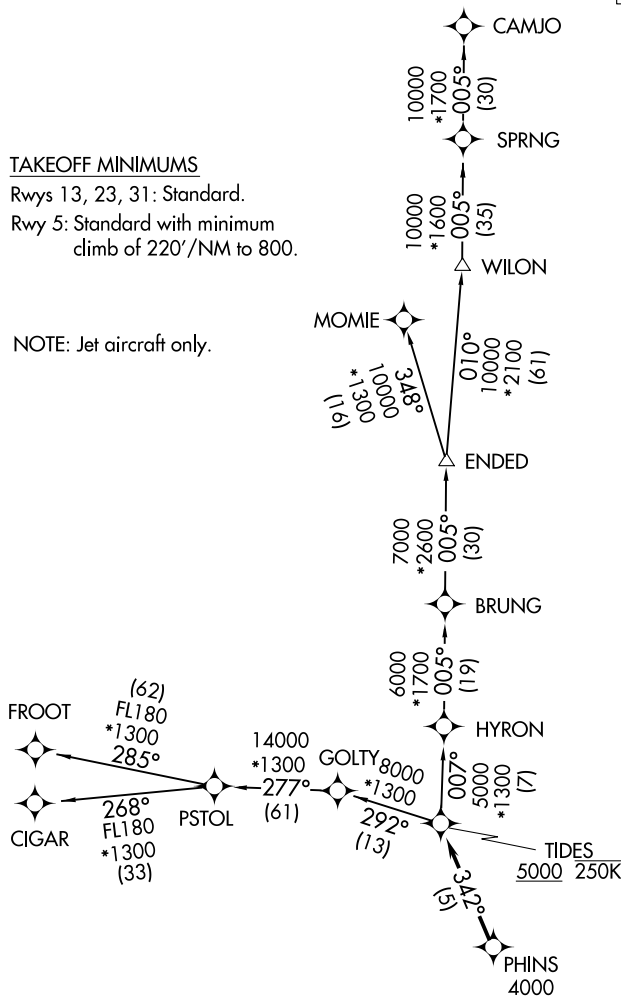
CAMJO

10000
*1700
005°
(30)

SPRNG

TAKEOFF MINIMUMS
Rwys 13, 23, 31: Standard.
Rwy 5: Standard with minimum climb of 220′/NM to 800.

10000
*1600
005°
(35)

WILON

NOTE: Jet aircraft only.

MOMIE

348°
10000
*1300
(16)

010°
10000
*2100
(61)

ENDED

7000
*2600
005°
(30)

BRUNG

6000
*1700
005°
(19)

HYRON

(62)
FL180
*1300
285°

FROOT

14000
*1300
277°
(61)

GOLTY
8000
*1300

007°
5000
*1300
(7)

268°
FL180
*1300
(33)

CIGAR

PSTOL

292°
(13)

TIDES
5000 250K

342°
(5)

PHINS
4000